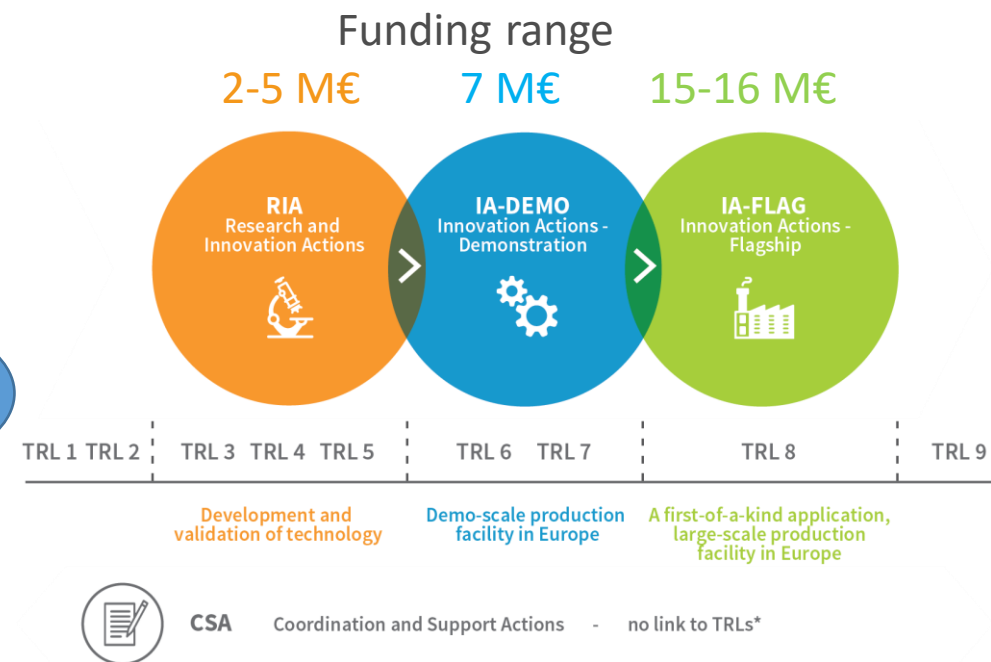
Funding range

2-5 M€

7 M€

15-16 M€

RIA
Research and Innovation Actions

IA-DEMO
Innovation Actions - Demonstration

IA-FLAG
Innovation Actions - Flagship

TRL 1 TRL 2 TRL 3 TRL 4 TRL 5 TRL 6 TRL 7 TRL 8 TRL 9

Development and validation of technology

Demo-scale production facility in Europe

A first-of-a-kind application, large-scale production facility in Europe

CSA Coordination and Support Actions - no link to TRLs*